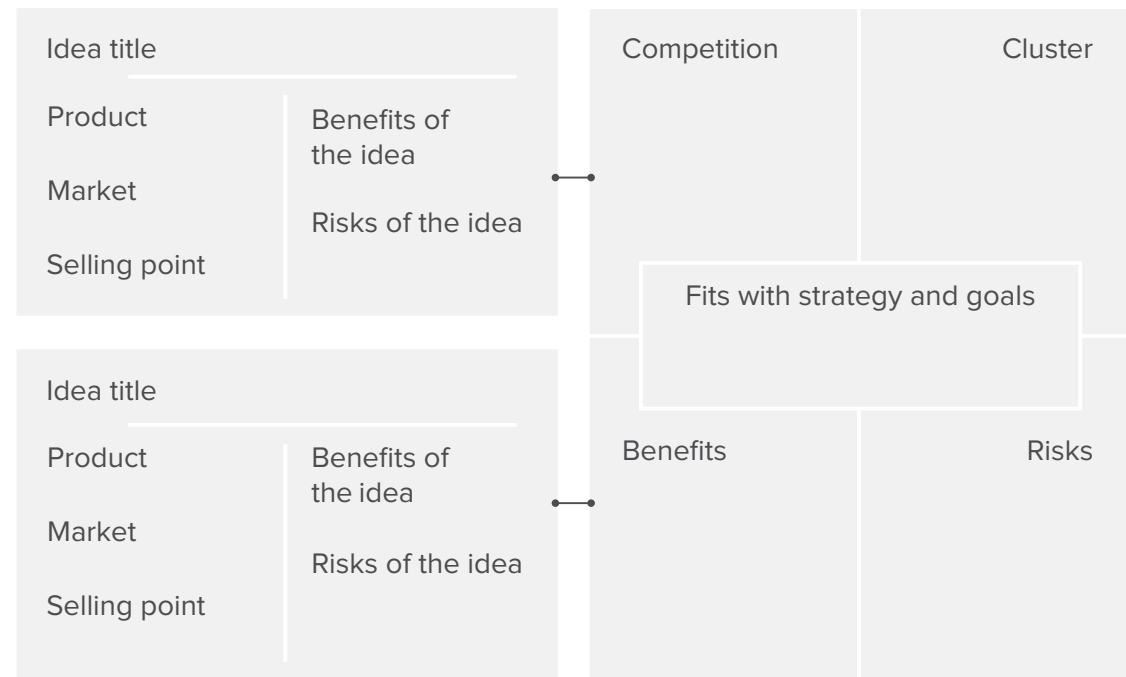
Idea title

Product

Market

Selling point

Benefits of the idea

Risks of the idea

Idea title

Product

Market

Selling point

Benefits of the idea

Risks of the idea

Competition

Cluster

Fits with strategy and goals

Benefits

Risks